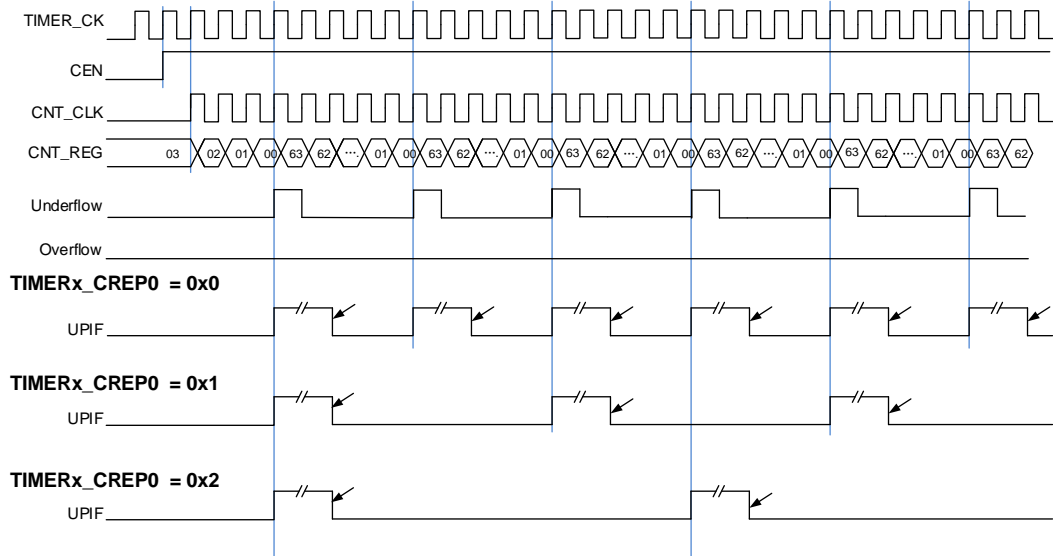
TIMER_CK

CEN

CNT_CLK

CNT_REG

03 02 01 00 63 62 ... 01 00 63 62 ... 01 00 63 62 ... 01 00 63 62 ... 01 00 63 62 ... 01 00 63 62

Underflow

Overflow

TIMERx_CREP0 = 0x0

UPIF

TIMERx_CREP0 = 0x1

UPIF

TIMERx_CREP0 = 0x2

UPIF